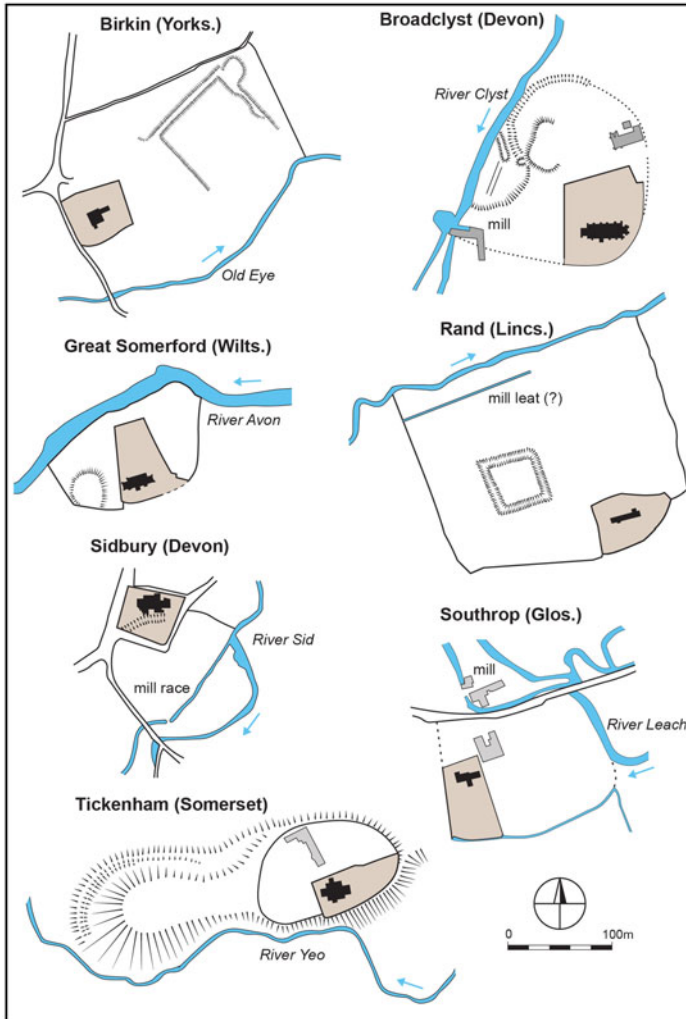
Birkin (Yorks.)

Old Eye

Broadclyst (Devon)

River Clyst

mill

Great Somerford (Wilts.)

River Avon

Rand (Lincs.)

mill leat (?)

Sidbury (Devon)

River Sid

mill race

Southrop (Glos.)

mill

River Leach

Tickenham (Somerset)

River Yeo

0

100m